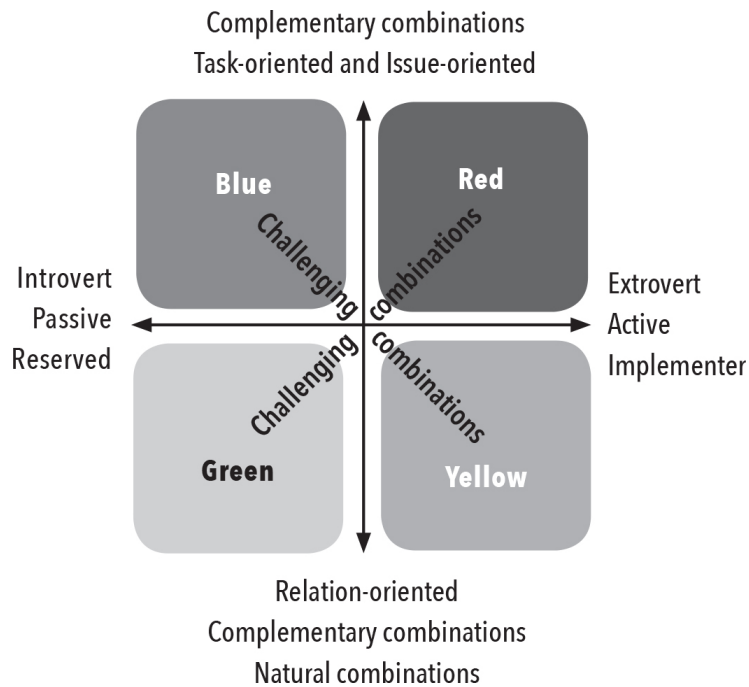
Complementary combinations
Task-oriented and Issue-oriented

Blue

Red

Challenging combinations

Introvert
Passive
Reserved

Extrovert
Active
Implementer

Challenging combinations

Green

Yellow

Relation-oriented
Complementary combinations
Natural combinations